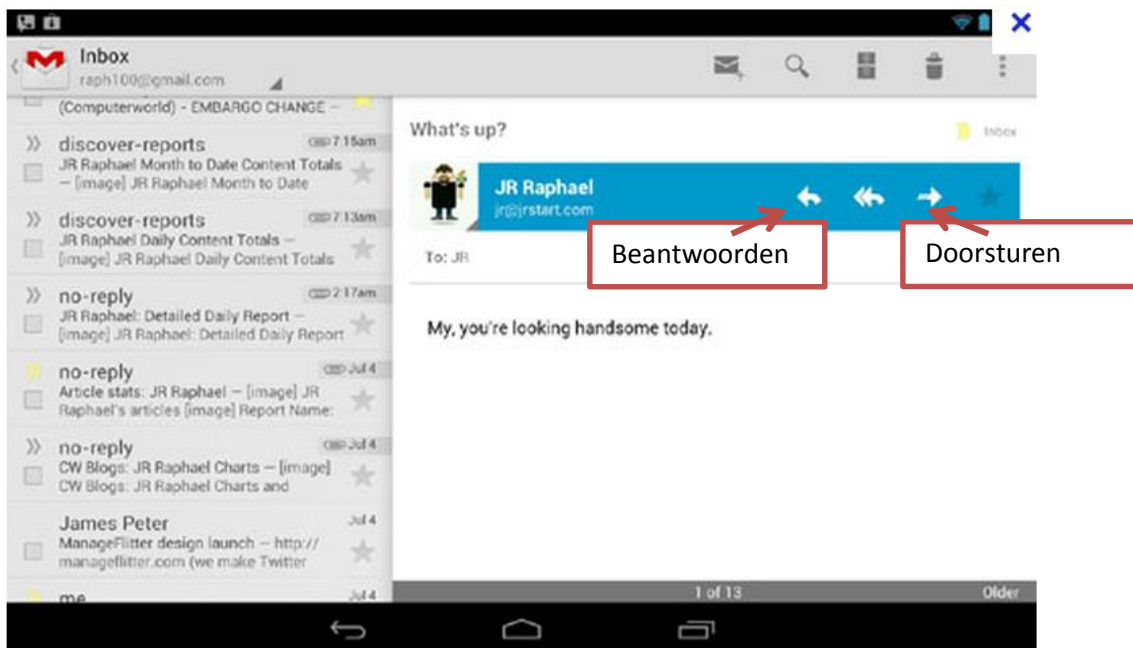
Inbox
raph100@gmail.com

(Computerworld) - EMBARGO CHANGE –

discover-reports 7:15am
JR Raphael Month to Date Content Totals – [image] JR Raphael Month to Date

discover-reports 7:13am
JR Raphael Daily Content Totals – [image] JR Raphael Daily Content Totals

no-reply 2:17am
JR Raphael: Detailed Daily Report – [image] JR Raphael: Detailed Daily Report

no-reply Jul 4
Article stats: JR Raphael – [image] JR Raphael's articles [image] Report Name:

no-reply Jul 4
CW Blogs: JR Raphael Charts – [image] CW Blogs: JR Raphael Charts and

James Peter Jul 4
ManageFlitter design launch – http:// manageflitter.com (we make Twitter

me Jul 4

What's up?
Inbox

JR Raphael
jr@jrstart.com

Beantwoorden

Doorsturen

To: JR

My, you're looking handsome today.

1 of 13
Older